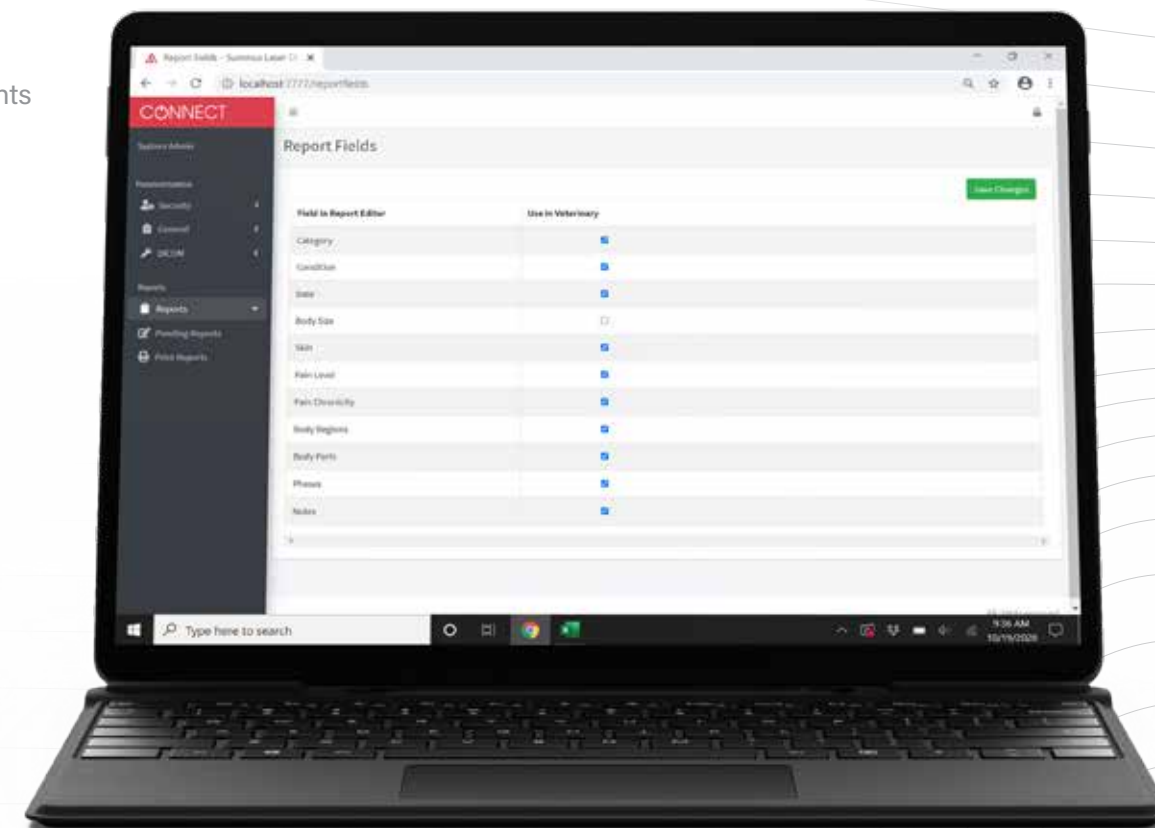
nts

Report Fields - Summus Laser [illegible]

localhost:7777/reportfields

CONNECT

System Admin

Administration

Security

General

DICOM

Reports

Reports

Pending Reports

Print Reports

Report Fields

Save Changes

| Field in Report Editor | Use in Veterinary |
|---|---|
| Category | ☑ |
| Condition | ☑ |
| Side | ☑ |
| Body Size | ☐ |
| Skin | ☑ |
| Pain Level | ☑ |
| Pain Chronicity | ☑ |
| Body Regions | ☑ |
| Body Parts | ☑ |
| Phases | ☑ |
| Notes | ☑ |

Type here to search

9:36 AM
10/19/2020